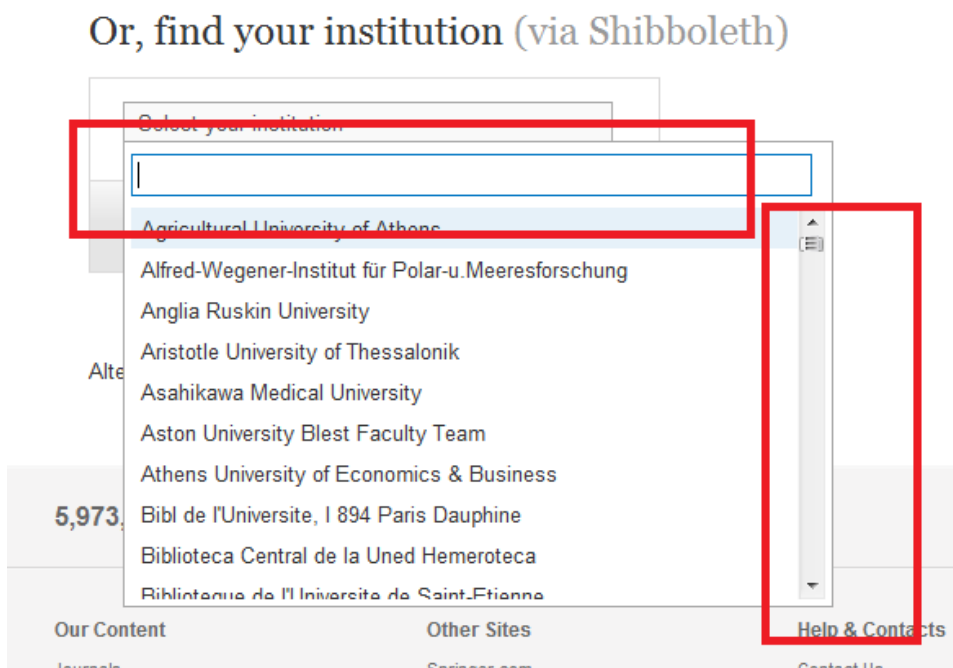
Or, find your institution (via Shibboleth)

Select your institution

Agricultural University of Athens
Alfred-Wegener-Institut für Polar-u.Meeresforschung
Anglia Ruskin University
Aristotle University of Thessalonik
Asahikawa Medical University
Aston University Blest Faculty Team
Athens University of Economics & Business
Bibl de l'Universite, I 894 Paris Dauphine
Biblioteca Central de la Uned Hemeroteca
Bibliotegue de l'Universite de Saint-Etienne

Alte

5,973,

Our Content
Journals

Other Sites
Springer.com

Help & Contacts
Contact Us